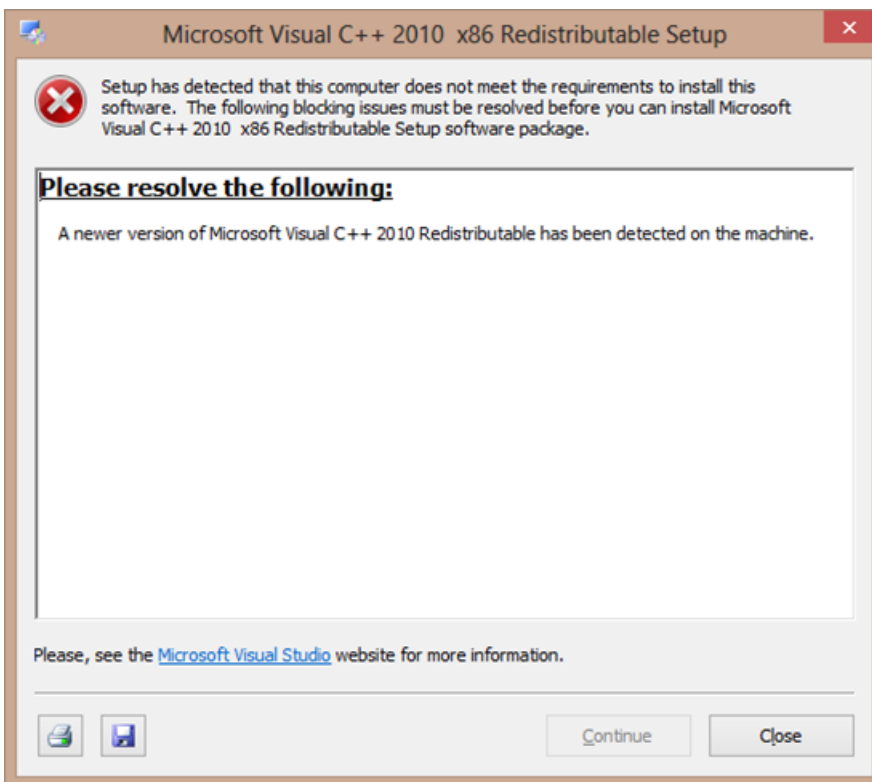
Microsoft Visual C++ 2010  x86 Redistributable Setup

Setup has detected that this computer does not meet the requirements to install this software.  The following blocking issues must be resolved before you can install Microsoft Visual C++ 2010  x86 Redistributable Setup software package.

Please resolve the following:

A newer version of Microsoft Visual C++ 2010 Redistributable has been detected on the machine.

Please, see the Microsoft Visual Studio website for more information.

Continue

Close